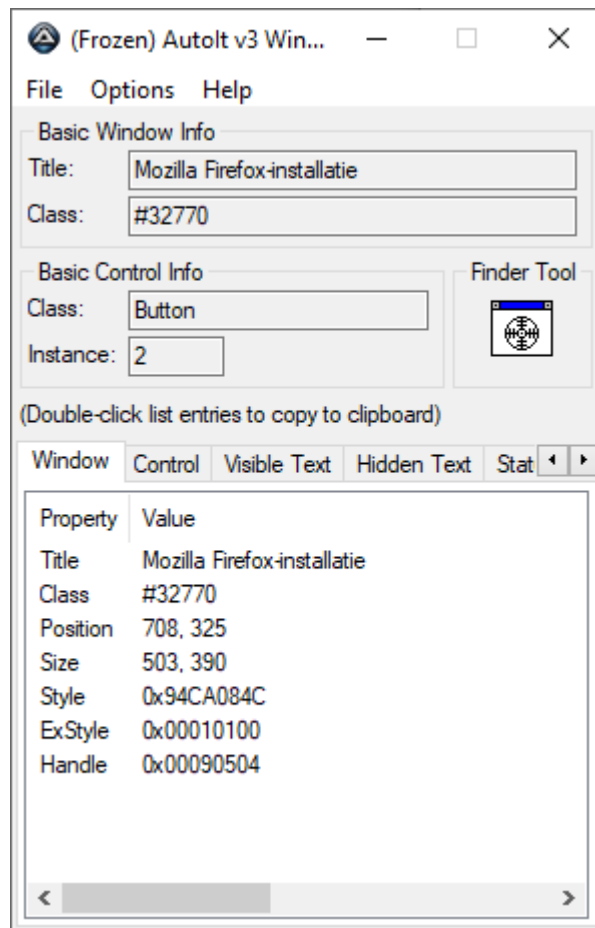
(Frozen) AutoIt v3 Win...

File Options Help

Basic Window Info

Title: Mozilla Firefox-installatie

Class: #32770

Basic Control Info

Class: Button

Instance: 2

Finder Tool

(Double-click list entries to copy to clipboard)

Window | Control | Visible Text | Hidden Text | Stat

| Property | Value |
|---|---|
| Title | Mozilla Firefox-installatie |
| Class | #32770 |
| Position | 708, 325 |
| Size | 503, 390 |
| Style | 0x94CA084C |
| ExStyle | 0x00010100 |
| Handle | 0x00090504 |